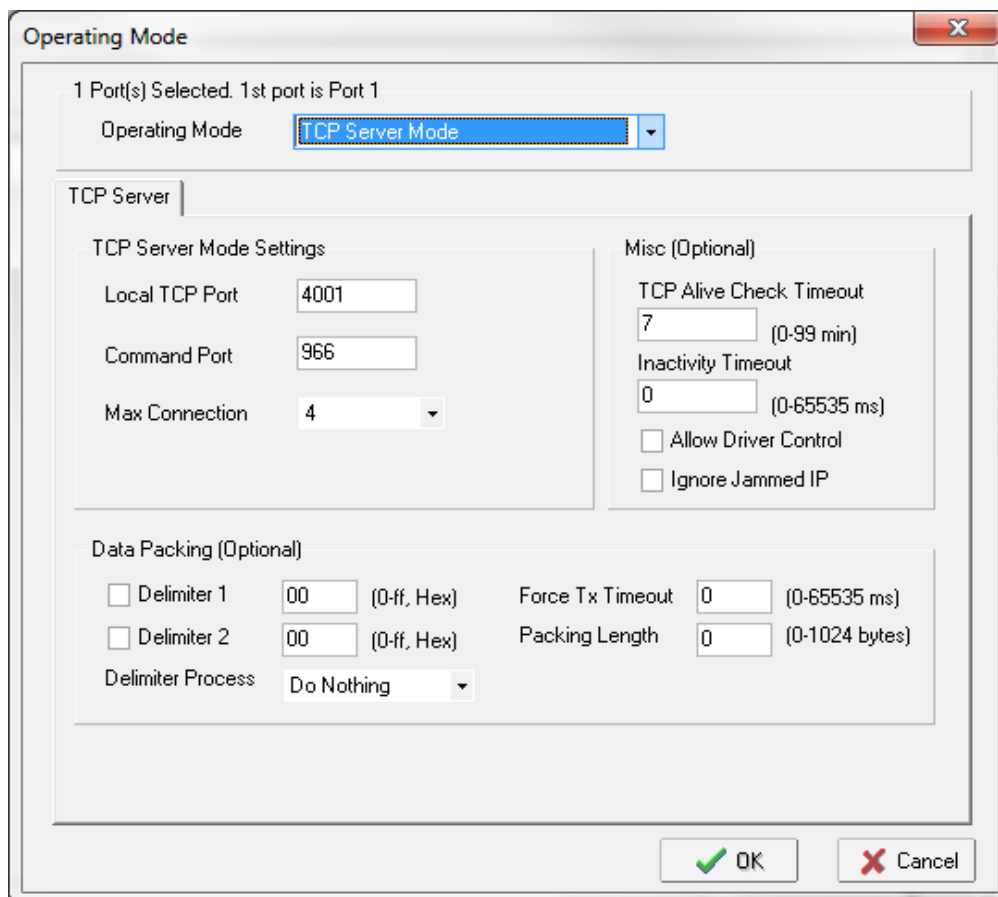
Operating Mode

1 Port(s) Selected. 1st port is Port 1

Operating Mode TCP Server Mode

TCP Server

TCP Server Mode Settings

Local TCP Port 4001

Command Port 966

Max Connection 4

Misc (Optional)

TCP Alive Check Timeout

7 (0-99 min)

Inactivity Timeout

0 (0-65535 ms)

Allow Driver Control

Ignore Jammed IP

Data Packing (Optional)

Delimiter 1 00 (0-ff, Hex)

Delimiter 2 00 (0-ff, Hex)

Delimiter Process Do Nothing

Force Tx Timeout 0 (0-65535 ms)

Packing Length 0 (0-1024 bytes)

OK

Cancel